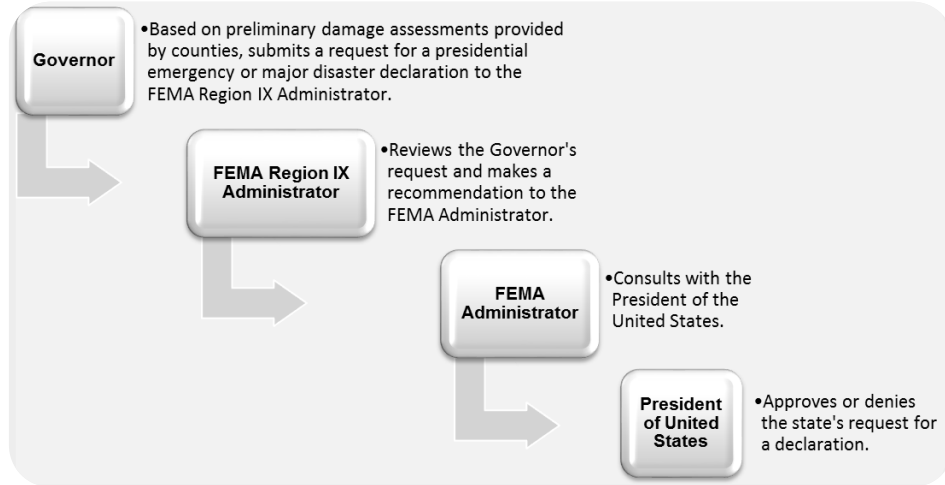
Governor

•Based on preliminary damage assessments provided by counties, submits a request for a presidential emergency or major disaster declaration to the FEMA Region IX Administrator.

FEMA Region IX Administrator

•Reviews the Governor's request and makes a recommendation to the FEMA Administrator.

FEMA Administrator

•Consults with the President of the United States.

President of United States

•Approves or denies the state's request for a declaration.